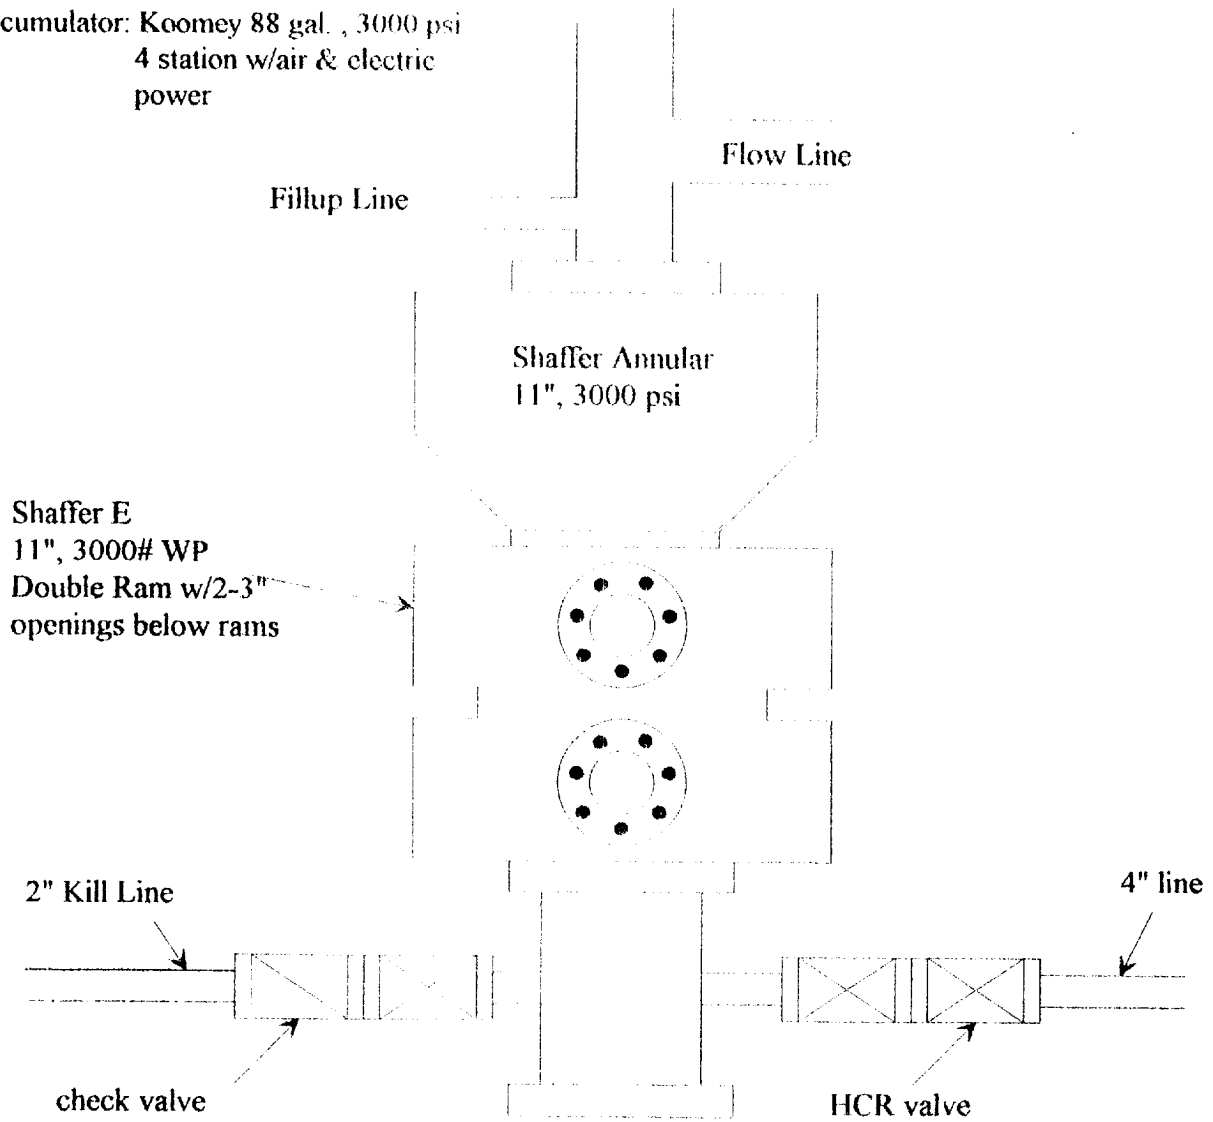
cumulator: Koomey 88 gal. , 3000 psi
4 station w/air & electric power

Flow Line

Fillup Line

Shaffer Annular
11", 3000 psi

Shaffer E
11", 3000# WP
Double Ram w/2-3"
openings below rams

2" Kill Line

4" line

check valve

HCR valve